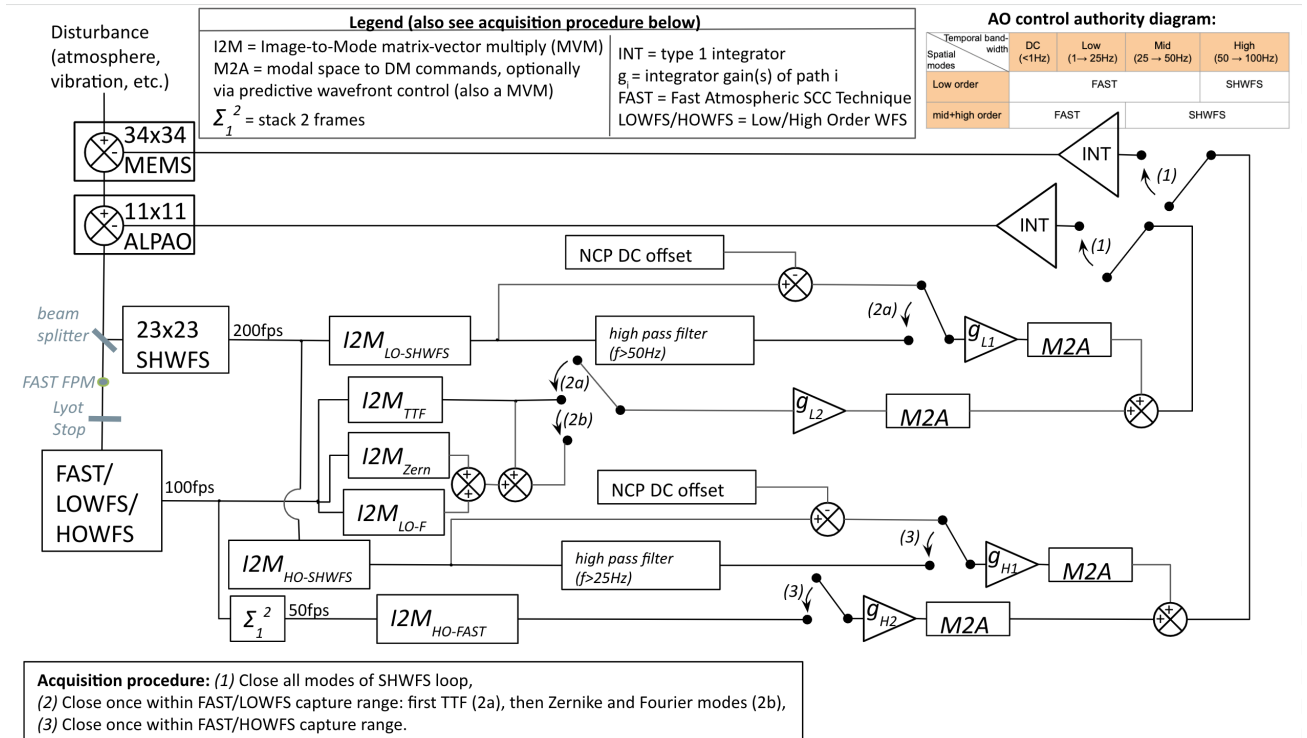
Disturbance (atmosphere, vibration, etc.)

Legend (also see acquisition procedure below)

I2M = Image-to-Mode matrix-vector multiply (MVM)
M2A = modal space to DM commands, optionally via predictive wavefront control (also a MVM)
$\Sigma_1^2$ = stack 2 frames

INT = type 1 integrator
$g_i$ = integrator gain(s) of path i
FAST = Fast Atmospheric SCC Technique
LOWFS/HOWFS = Low/High Order WFS

AO control authority diagram:

| Spatial modes / Temporal band-width | DC (<1Hz) | Low (1 → 25Hz) | Mid (25 → 50Hz) | High (50 → 100Hz) |
|---|---|---|---|---|
| Low order | FAST | | | SHWFS |
| mid+high order | FAST | | SHWFS | |

34x34 MEMS

11x11 ALPAO

INT

INT

(1)

(1)

NCP DC offset

beam splitter

23x23 SHWFS

200fps

$I2M_{LO\text{-}SHWFS}$

high pass filter (f>50Hz)

(2a)

$g_{L1}$

M2A

FAST FPM

Lyot Stop

$I2M_{TTF}$

(2a)

(2b)

$g_{L2}$

M2A

$I2M_{Zern}$

FAST/ LOWFS/ HOWFS

100fps

$I2M_{LO\text{-}F}$

NCP DC offset

$I2M_{HO\text{-}SHWFS}$

high pass filter (f>25Hz)

(3)

$g_{H1}$

M2A

$\Sigma_1^2$

50fps

$I2M_{HO\text{-}FAST}$

(3)

$g_{H2}$

M2A

Acquisition procedure: (1) Close all modes of SHWFS loop,
(2) Close once within FAST/LOWFS capture range: first TTF (2a), then Zernike and Fourier modes (2b),
(3) Close once within FAST/HOWFS capture range.